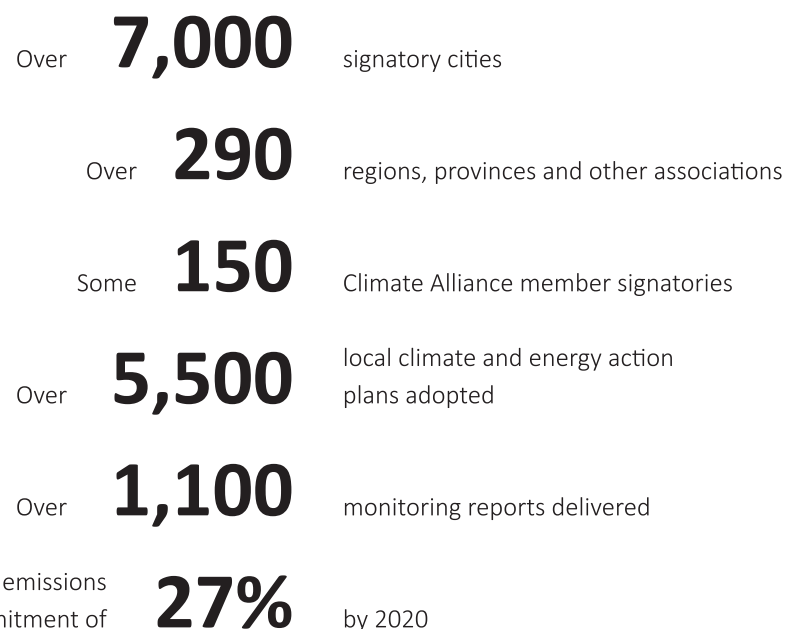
Over 7,000 signatory cities

Over 290 regions, provinces and other associations

Some 150 Climate Alliance member signatories

Over 5,500 local climate and energy action plans adopted

Over 1,100 monitoring reports delivered

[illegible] emissions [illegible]itment of 27% by 2020